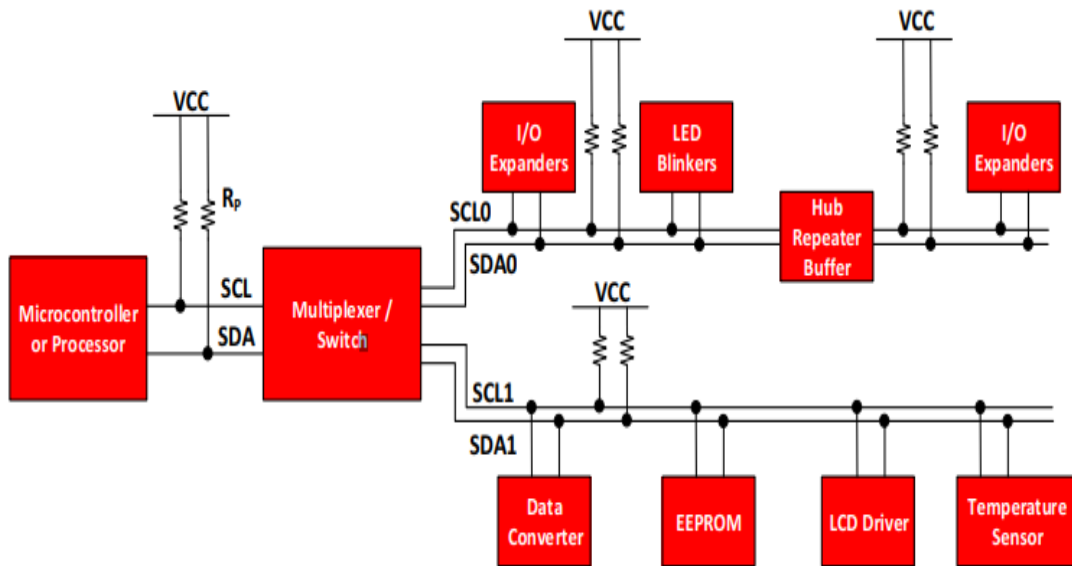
VCC

VCC

VCC

I/O Expanders

LED Blinkers

I/O Expanders

VCC

$R_P$

SCL0

Hub Repeater Buffer

SDA0

SCL

Microcontroller or Processor

SDA

Multiplexer / Switch

VCC

SCL1

SDA1

Data Converter

EEPROM

LCD Driver

Temperature Sensor